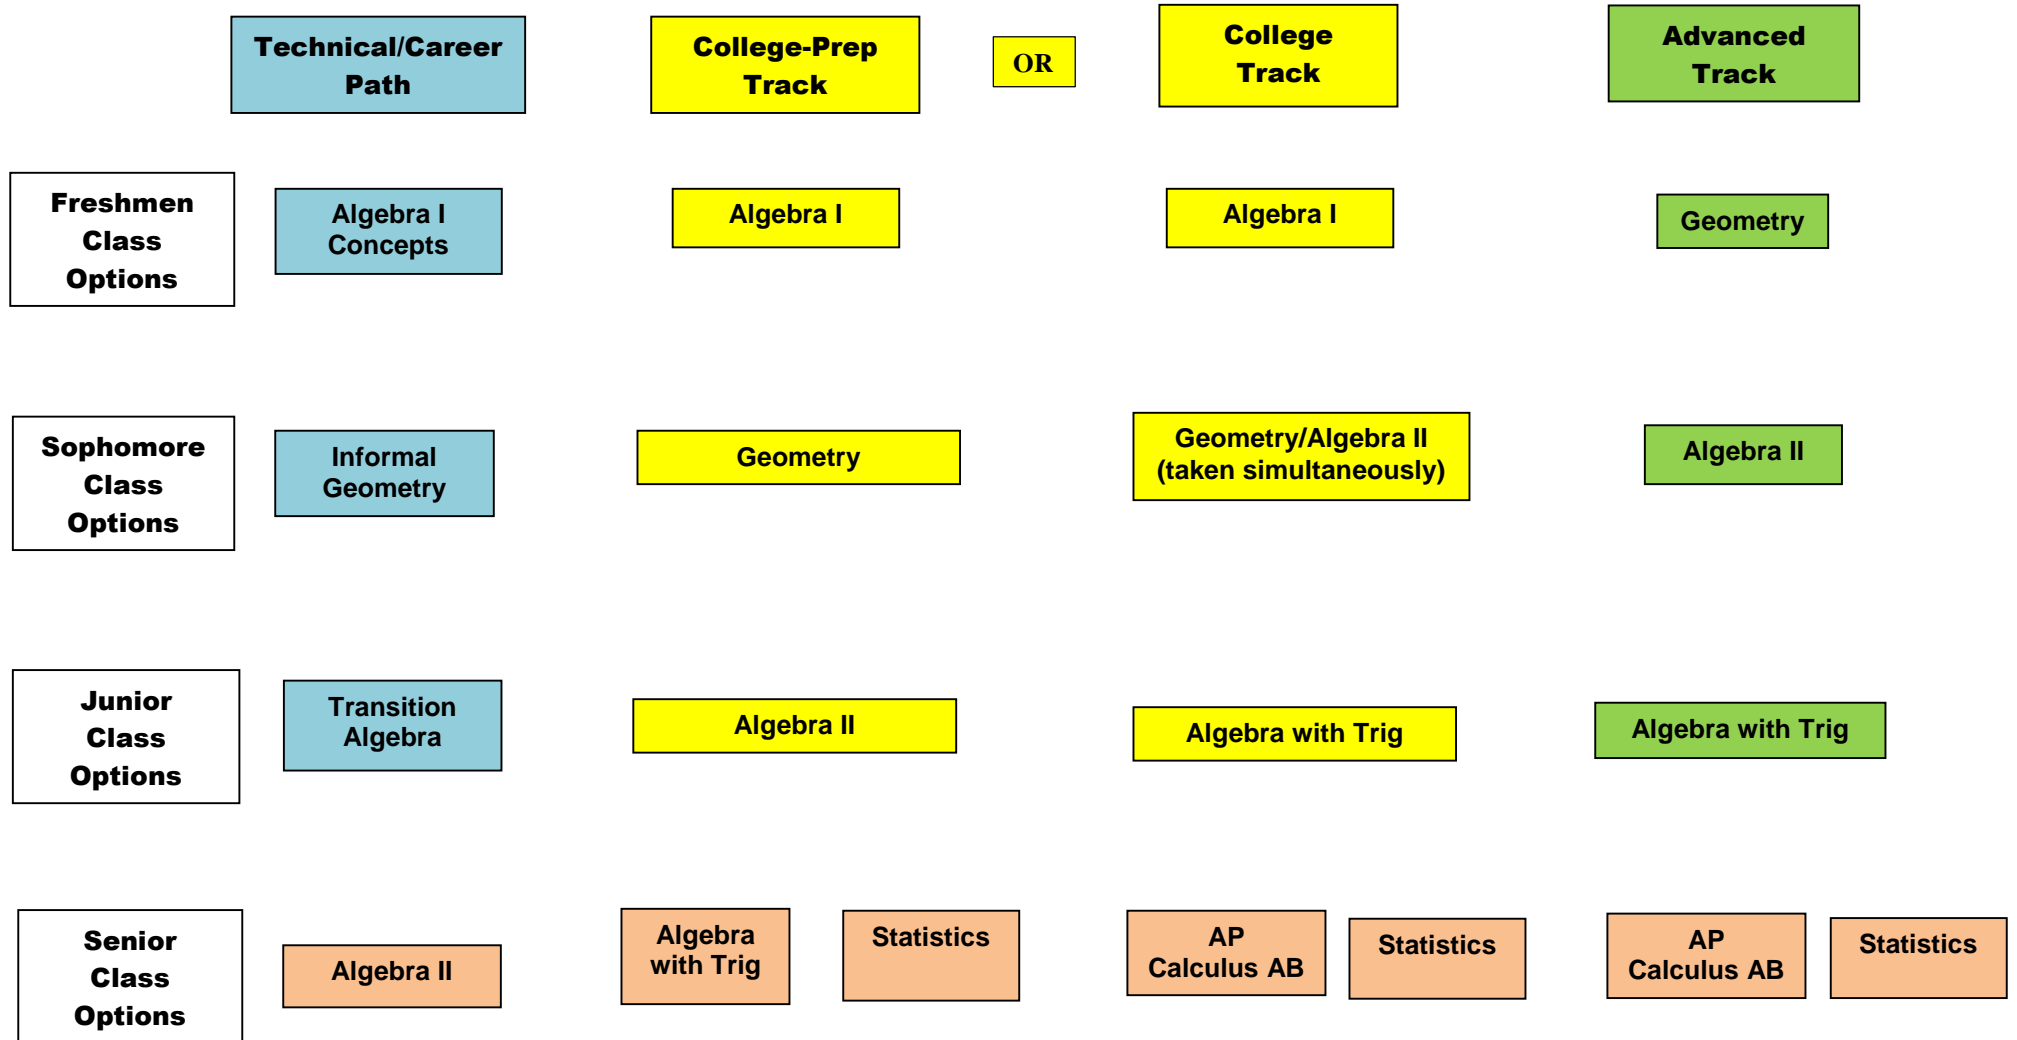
Technical/Career Path

College-Prep Track

OR

College Track

Advanced Track

Freshmen Class Options

Algebra I Concepts

Algebra I

Algebra I

Geometry

Sophomore Class Options

Informal Geometry

Geometry

Geometry/Algebra II (taken simultaneously)

Algebra II

Junior Class Options

Transition Algebra

Algebra II

Algebra with Trig

Algebra with Trig

Senior Class Options

Algebra II

Algebra with Trig

Statistics

AP Calculus AB

Statistics

AP Calculus AB

Statistics